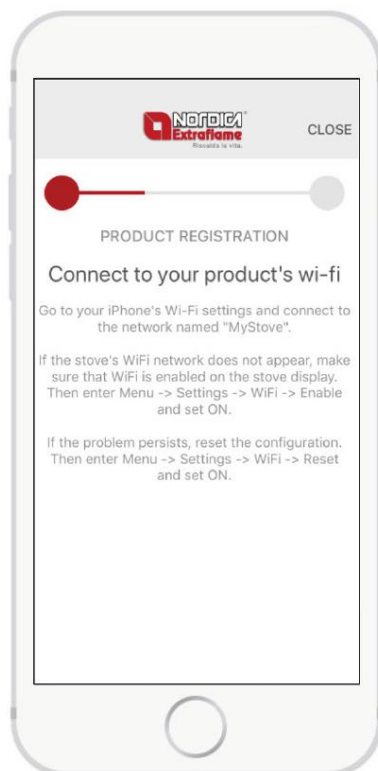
NORDICA®
Extraflame
Riscalda la vita.

CLOSE

PRODUCT REGISTRATION

Connect to your product's wi-fi

Go to your iPhone's Wi-Fi settings and connect to the network named "MyStove".

If the stove's WiFi network does not appear, make sure that WiFi is enabled on the stove display. Then enter Menu -> Settings -> WiFi -> Enable and set ON.

If the problem persists, reset the configuration. Then enter Menu -> Settings -> WiFi -> Reset and set ON.